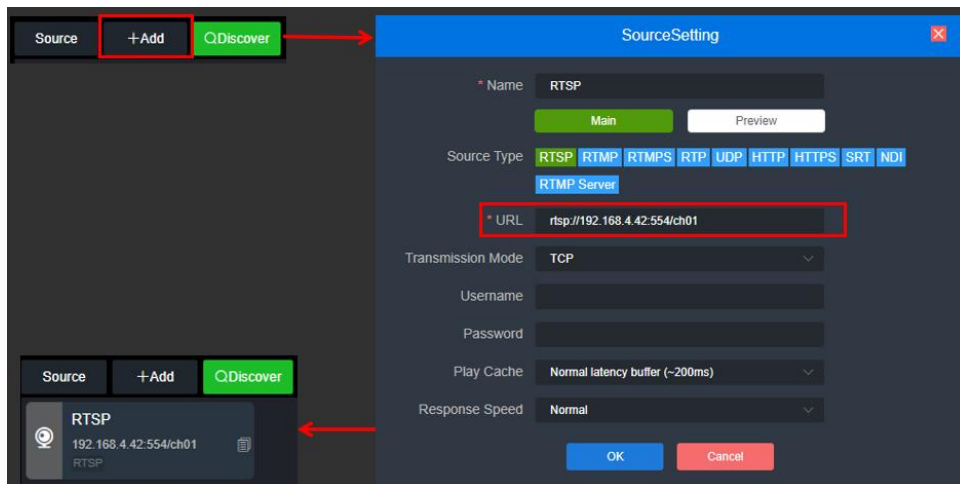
Source +Add Discover

SourceSetting

* Name RTSP

Main Preview

Source Type RTSP RTMP RTMPS RTP UDP HTTP HTTPS SRT NDI RTMP Server

* URL rtsp://192.168.4.42:554/ch01

Transmission Mode TCP

Username

Password

Play Cache Normal latency buffer (~200ms)

Response Speed Normal

OK Cancel

Source +Add Discover

RTSP
192.168.4.42:554/ch01
RTSP